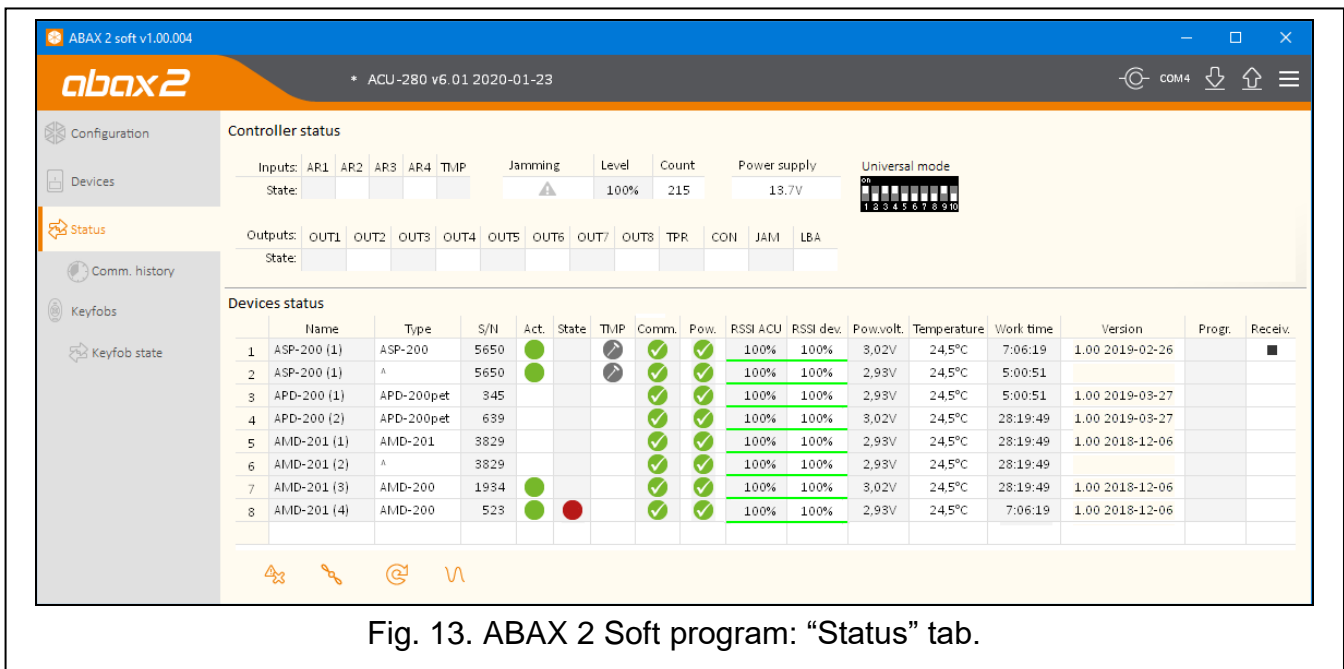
ABAX 2 soft v1.00.004

abax2

* ACU-280 v6.01 2020-01-23

COM4

Configuration

Devices

Status

Comm. history

Keyfobs

Keyfob state

Controller status

| Inputs: | AR1 | AR2 | AR3 | AR4 | TMP |
|---|---|---|---|---|---|
| State: | | | | | |

| Jamming | Level | Count |
|---|---|---|
| | 100% | 215 |

Power supply
13.7V

Universal mode
on
1 2 3 4 5 6 7 8 9 10

| Outputs: | OUT1 | OUT2 | OUT3 | OUT4 | OUT5 | OUT6 | OUT7 | OUT8 | TPR | CON | JAM | LBA |
|---|---|---|---|---|---|---|---|---|---|---|---|---|
| State: | | | | | | | | | | | | |

Devices status

| | Name | Type | S/N | Act. | State | TMP | Comm. | Pow. | RSSI ACU | RSSI dev. | Pow.volt. | Temperature | Work time | Version | Progr. | Receiv. |
|---|---|---|---|---|---|---|---|---|---|---|---|---|---|---|---|---|
| 1 | ASP-200 (1) | ASP-200 | 5650 | | | | | | 100% | 100% | 3,02V | 24,5°C | 7:06:19 | 1.00 2019-02-26 | | ■ |
| 2 | ASP-200 (1) | ^ | 5650 | | | | | | 100% | 100% | 2,93V | 24,5°C | 5:00:51 | | | |
| 3 | APD-200 (1) | APD-200pet | 345 | | | | | | 100% | 100% | 2,93V | 24,5°C | 5:00:51 | 1.00 2019-03-27 | | |
| 4 | APD-200 (2) | APD-200pet | 639 | | | | | | 100% | 100% | 3,02V | 24,5°C | 28:19:49 | 1.00 2019-03-27 | | |
| 5 | AMD-201 (1) | AMD-201 | 3829 | | | | | | 100% | 100% | 2,93V | 24,5°C | 28:19:49 | 1.00 2018-12-06 | | |
| 6 | AMD-201 (2) | ^ | 3829 | | | | | | 100% | 100% | 2,93V | 24,5°C | 28:19:49 | | | |
| 7 | AMD-201 (3) | AMD-200 | 1934 | | | | | | 100% | 100% | 3,02V | 24,5°C | 28:19:49 | 1.00 2018-12-06 | | |
| 8 | AMD-201 (4) | AMD-200 | 523 | | | | | | 100% | 100% | 2,93V | 24,5°C | 7:06:19 | 1.00 2018-12-06 | | |

Fig. 13. ABAX 2 Soft program: “Status” tab.